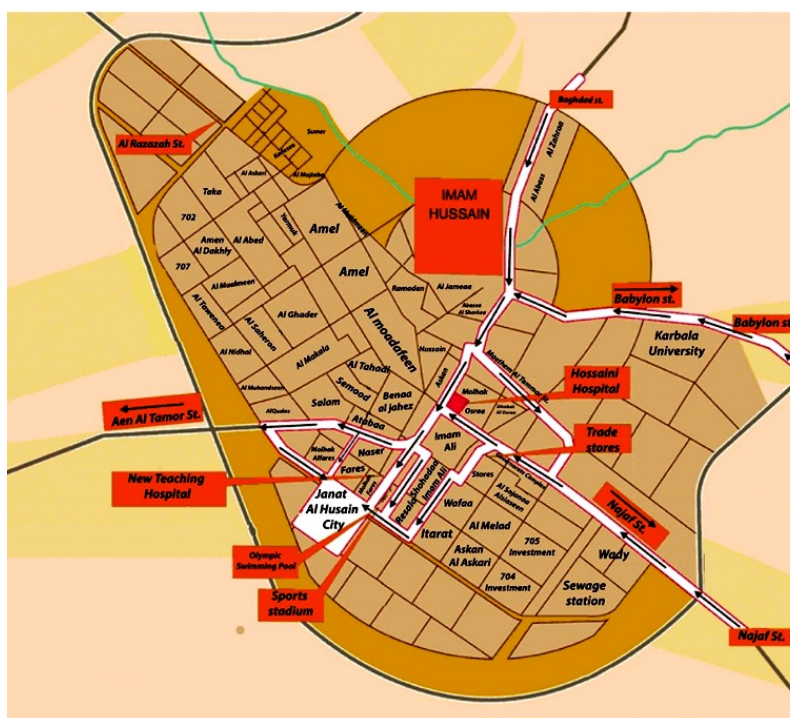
Baghdad st.

Al Razazah St.

Sumer

Al Askari

Al Mojtaba

Al Zahraa

Al Abbass

IMAM HUSSAIN

Taka

702

Amen Al Dakhly

Al Abed

Amel

Amel

707

Al Moalemeen

Al Ghader

Al Taweena

Al Saheroon

Al Nidhal

Al Makala

Al moadafeen

Ramadan

Al Jameaa

Hussain

Babylon st.

Babylon st.

Karbala University

Al Tahadi

Semood

Benaa al Jahez

Salam

Hossaini Hospital

Aen Al Tamor St.

Atabaa

Imam Ali

Trade stores

Naser

Fores

New Teaching Hospital

Janat Al Husain City

Stores

Al Sajjaad Alwaseen

Wafaa

Al Melad

Itarat

705 Investment

Najaf St.

Askan Al Askari

Wady

704 Investment

Sewage station

Olympic Swimming Pool

Sports stadium

Najaf St.